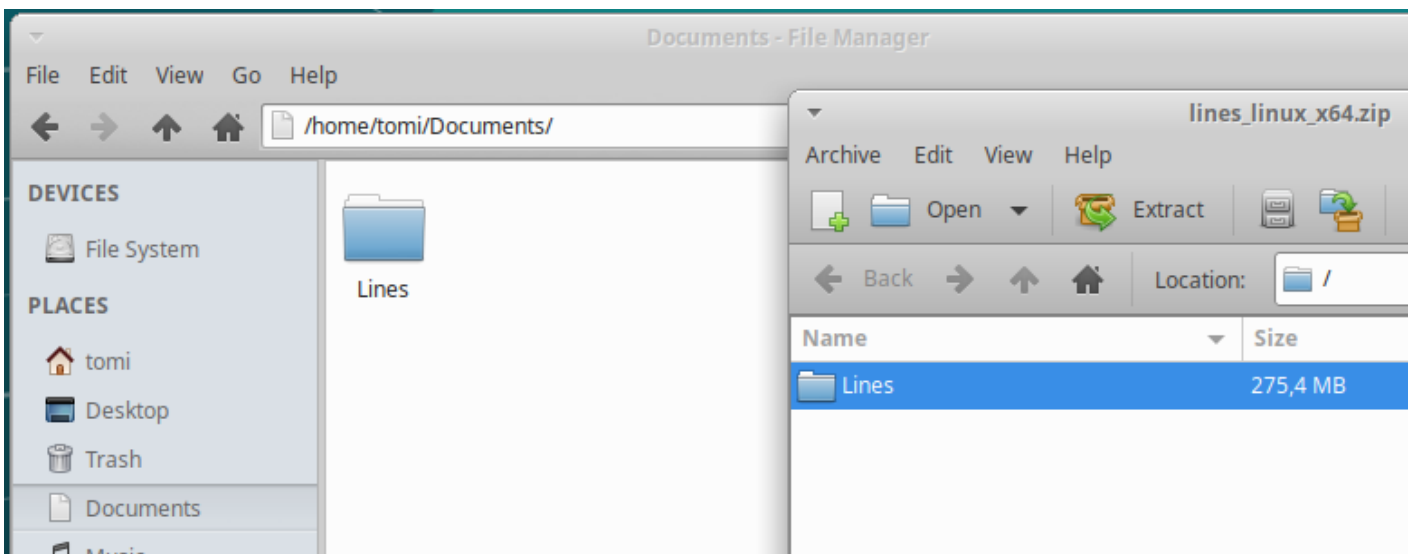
Documents - File Manager

File Edit View Go Help

/home/tomi/Documents/

DEVICES

File System

PLACES

tomi

Desktop

Trash

Documents

Music

Lines

lines_linux_x64.zip

Archive Edit View Help

Open

Extract

Back

Location: /

| Name | Size |
|---|---|
| Lines | 275,4 MB |